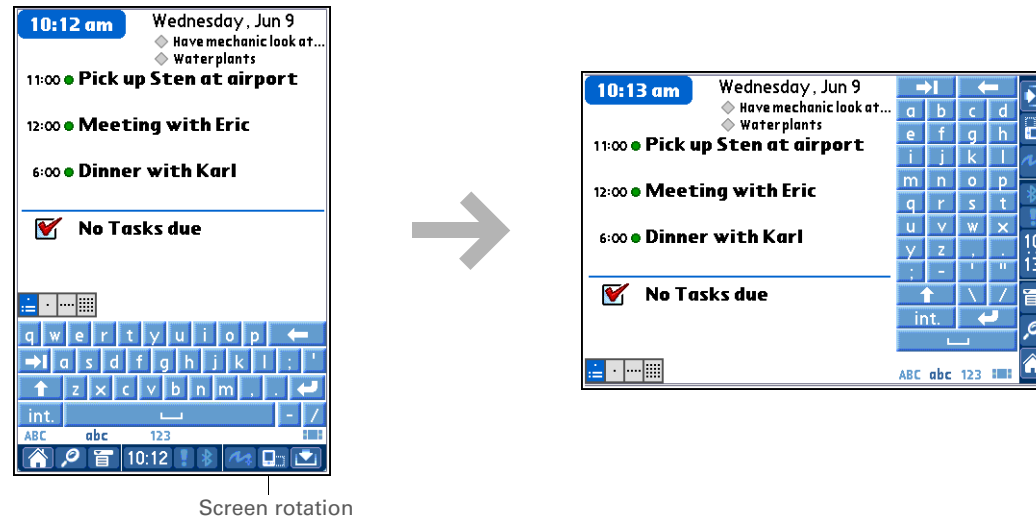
10:12 am
Wednesday, Jun 9
Have mechanic look at...
Water plants
11:00 Pick up Sten at airport
12:00 Meeting with Eric
6:00 Dinner with Karl
No Tasks due
q w e r t y u i o p
a s d f g h j k l ; '
z x c v b n m , .
int.
- /
ABC abc 123
10:12

Screen rotation

10:13 am
Wednesday, Jun 9
Have mechanic look at...
Water plants
11:00 Pick up Sten at airport
12:00 Meeting with Eric
6:00 Dinner with Karl
No Tasks due
a b c d
e f g h
i j k l
m n o p
q r s t
u v w x
y z , .
; - ' "
\ /
int.
ABC abc 123
10
13